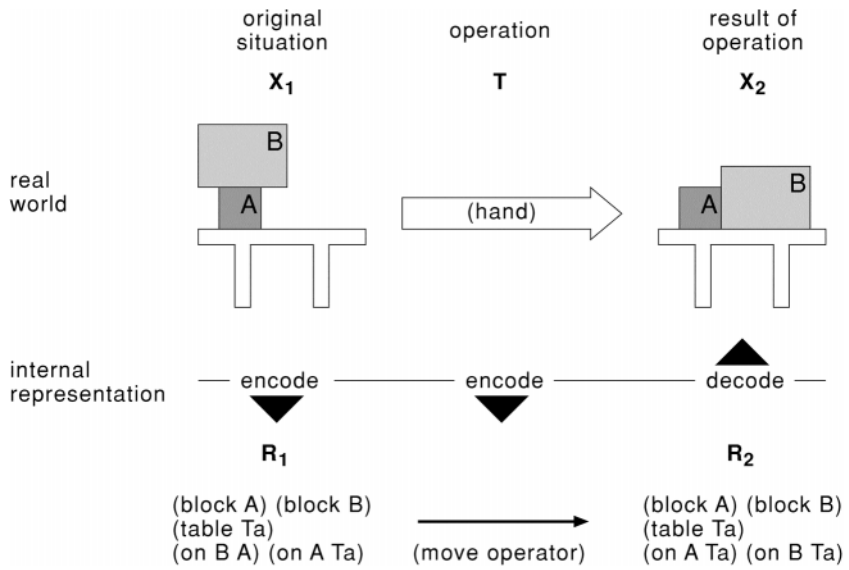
original situation

operation

result of operation

$X_1$

T

$X_2$

B

A

real world

(hand)

A

B

internal representation

encode

encode

decode

$R_1$

$R_2$

(block A) (block B)
(table Ta)
(on B A) (on A Ta)

(move operator)

(block A) (block B)
(table Ta)
(on A Ta) (on B Ta)